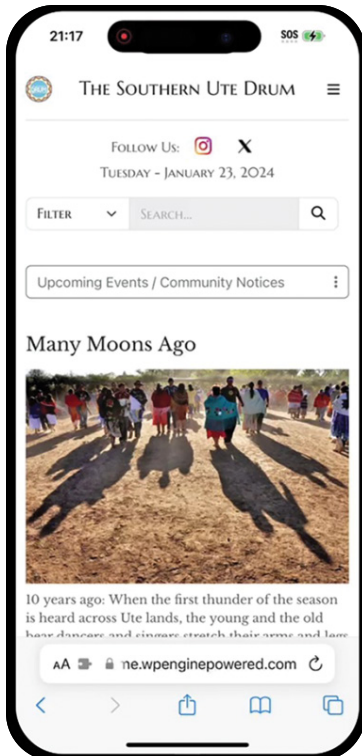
21:17

SOS

The Southern Ute Drum

Follow Us:

Tuesday - January 23, 2024

Filter

Search...

Upcoming Events / Community Notices

Many Moons Ago

10 years ago: When the first thunder of the season is heard across Ute lands, the young and the old bear dancers and singers stretch their arms and legs

AA

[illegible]ne.wpenginepowered.com